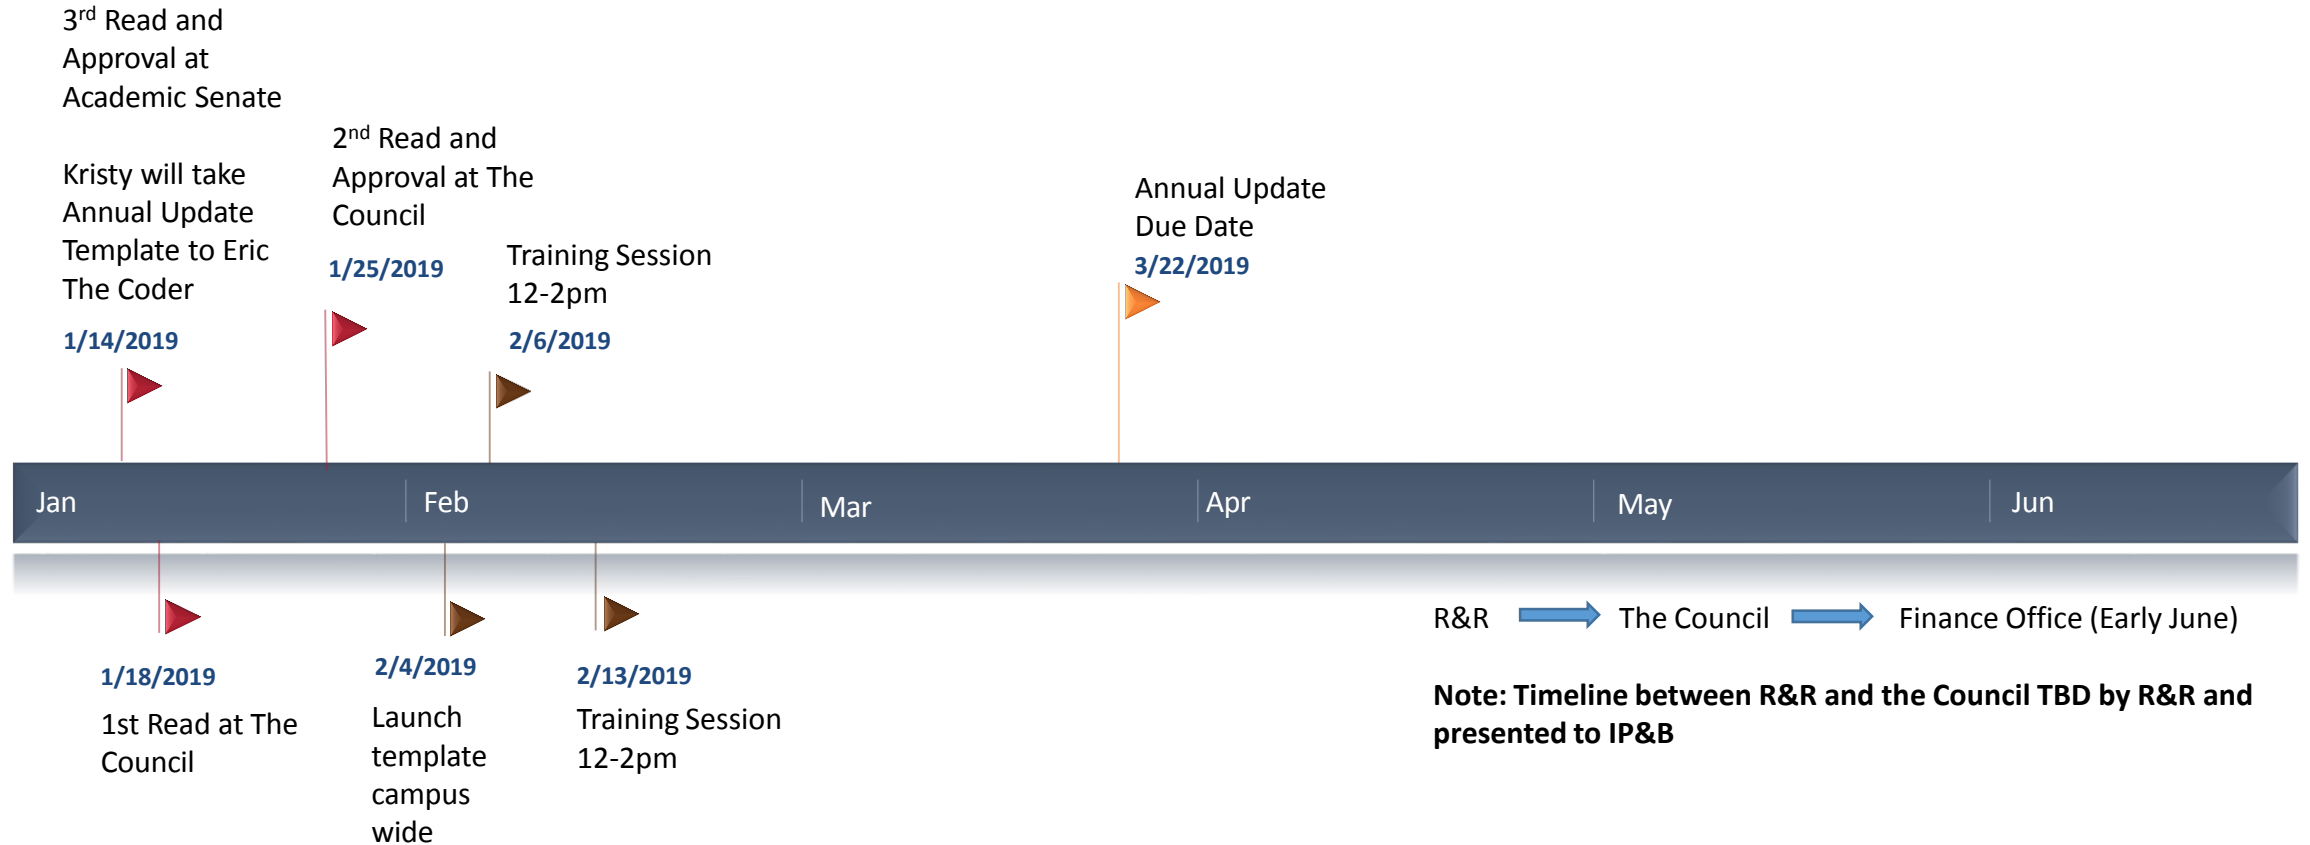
3$^{rd}$ Read and Approval at Academic Senate

Kristy will take Annual Update Template to Eric The Coder

1/14/2019

2$^{nd}$ Read and Approval at The Council

1/25/2019

Training Session 12-2pm

2/6/2019

Annual Update Due Date

3/22/2019

Jan

Feb

Mar

Apr

May

Jun

1/18/2019

1st Read at The Council

2/4/2019

Launch template campus wide

2/13/2019

Training Session 12-2pm

R&R → The Council → Finance Office (Early June)

**Note: Timeline between R&R and the Council TBD by R&R and presented to IP&B**